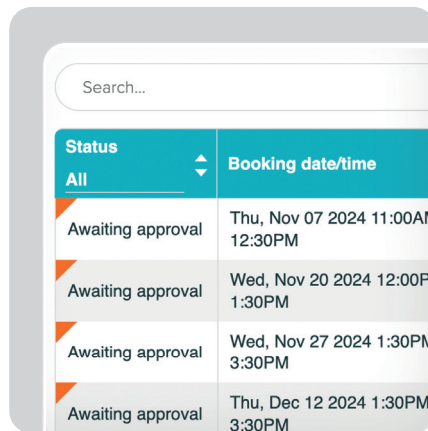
Search...

| Status All | Booking date/time |
|---|---|
| Awaiting approval | Thu, Nov 07 2024 11:00AM 12:30PM |
| Awaiting approval | Wed, Nov 20 2024 12:00P 1:30PM |
| Awaiting approval | Wed, Nov 27 2024 1:30PM 3:30PM |
| Awaiting approval | Thu, Dec 12 2024 1:30PM 3:30PM |